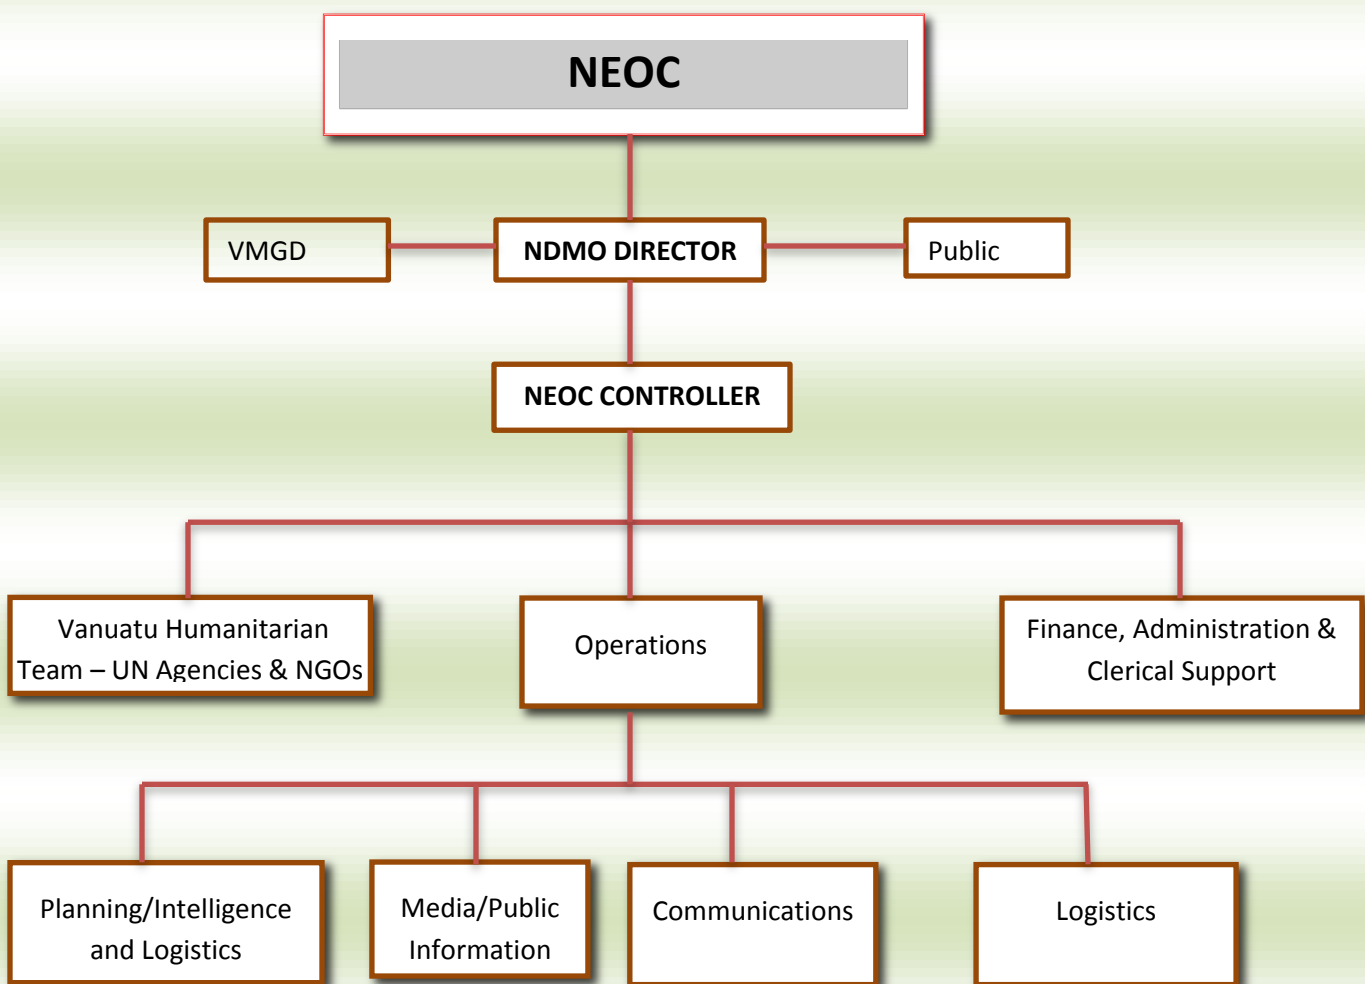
NEOC

VMGD

NDMO DIRECTOR

Public

NEOC CONTROLLER

Vanuatu Humanitarian Team – UN Agencies & NGOs

Operations

Finance, Administration & Clerical Support

Planning/Intelligence and Logistics

Media/Public Information

Communications

Logistics